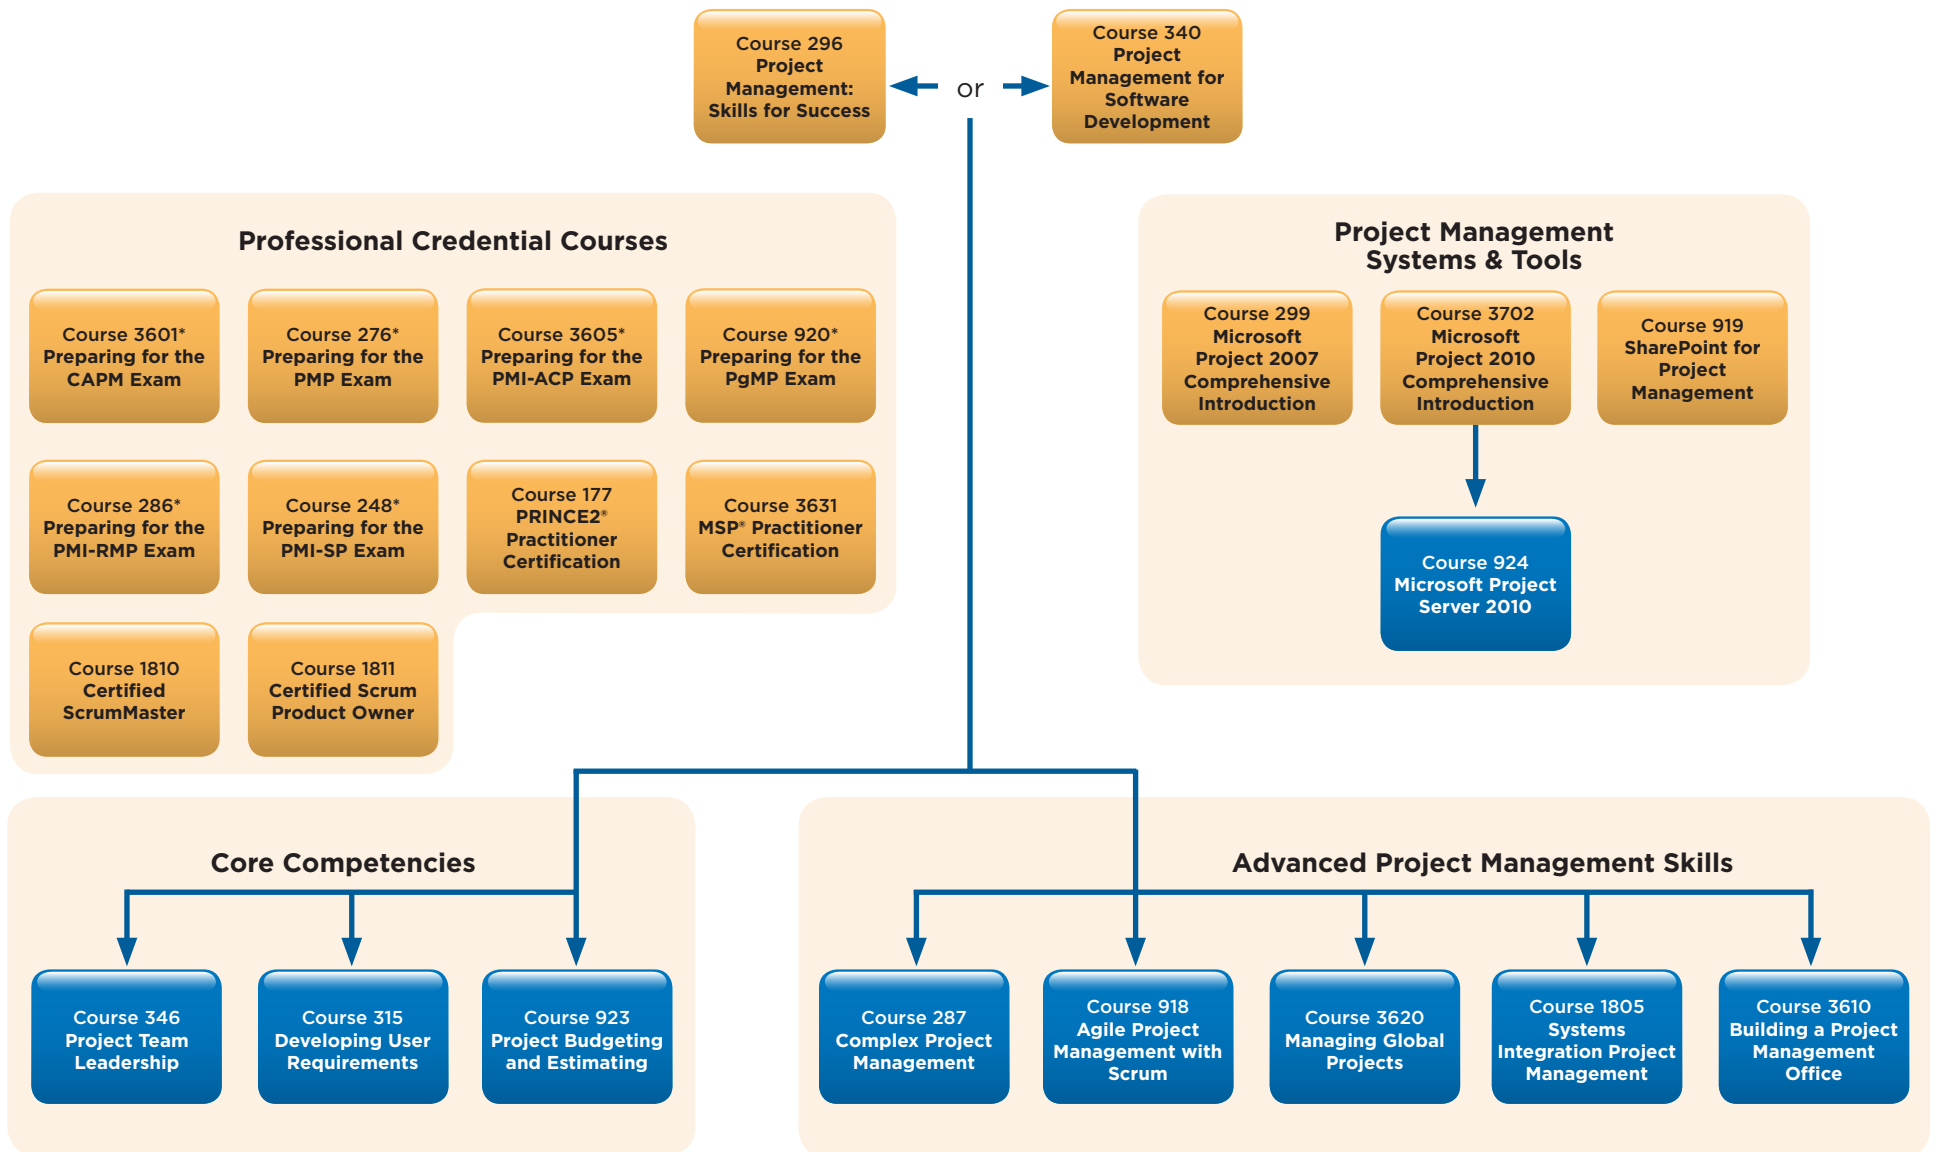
Course 296
Project Management: Skills for Success

or

Course 340
Project Management for Software Development

Professional Credential Courses

Course 3601*
Preparing for the CAPM Exam

Course 276*
Preparing for the PMP Exam

Course 3605*
Preparing for the PMI-ACP Exam

Course 920*
Preparing for the PgMP Exam

Course 286*
Preparing for the PMI-RMP Exam

Course 248*
Preparing for the PMI-SP Exam

Course 177
PRINCE2®
Practitioner Certification

Course 3631
MSP® Practitioner Certification

Course 1810
Certified ScrumMaster

Course 1811
Certified Scrum Product Owner

Project Management Systems & Tools

Course 299
Microsoft Project 2007 Comprehensive Introduction

Course 3702
Microsoft Project 2010 Comprehensive Introduction

Course 919
SharePoint for Project Management

Course 924
Microsoft Project Server 2010

Core Competencies

Course 346
Project Team Leadership

Course 315
Developing User Requirements

Course 923
Project Budgeting and Estimating

Advanced Project Management Skills

Course 287
Complex Project Management

Course 918
Agile Project Management with Scrum

Course 3620
Managing Global Projects

Course 1805
Systems Integration Project Management

Course 3610
Building a Project Management Office